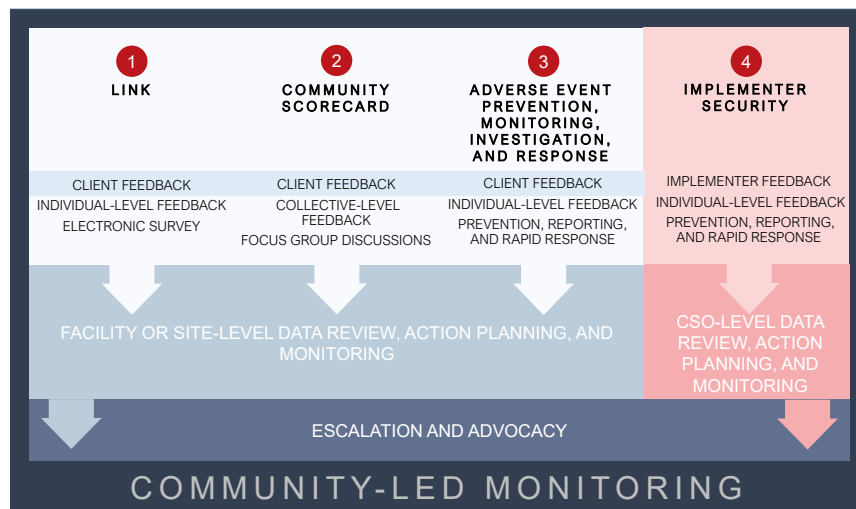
1
LINK

2
COMMUNITY SCORECARD

3
ADVERSE EVENT PREVENTION, MONITORING, INVESTIGATION, AND RESPONSE

4
IMPLEMENTER SECURITY

CLIENT FEEDBACK
INDIVIDUAL-LEVEL FEEDBACK
ELECTRONIC SURVEY

CLIENT FEEDBACK
COLLECTIVE-LEVEL FEEDBACK
FOCUS GROUP DISCUSSIONS

CLIENT FEEDBACK
INDIVIDUAL-LEVEL FEEDBACK
PREVENTION, REPORTING, AND RAPID RESPONSE

IMPLEMENTER FEEDBACK
INDIVIDUAL-LEVEL FEEDBACK
PREVENTION, REPORTING, AND RAPID RESPONSE

FACILITY OR SITE-LEVEL DATA REVIEW, ACTION PLANNING, AND MONITORING

CSO-LEVEL DATA REVIEW, ACTION PLANNING, AND MONITORING

ESCALATION AND ADVOCACY

COMMUNITY-LED MONITORING